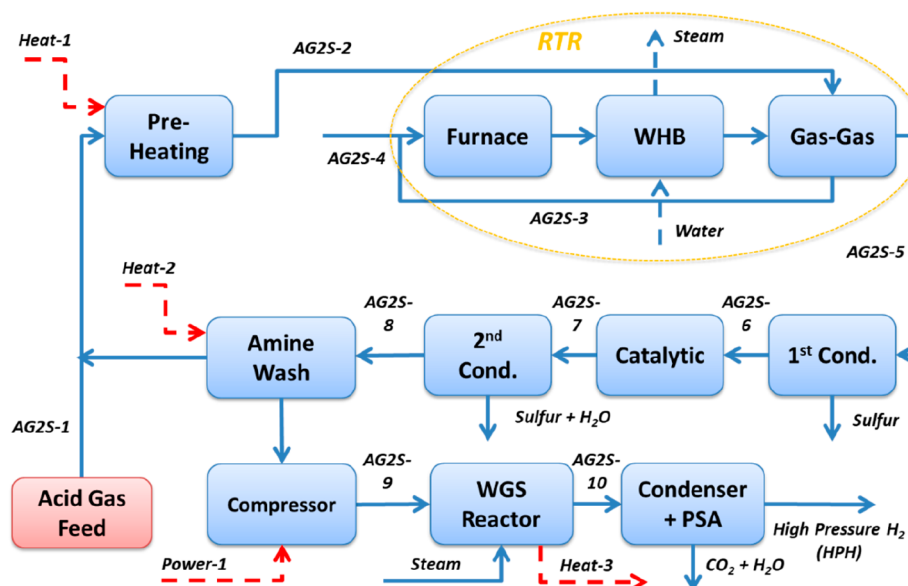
Heat-1

AG2S-2

RTR

Steam

Pre-Heating

Furnace

WHB

Gas-Gas

AG2S-4

AG2S-3

Water

AG2S-5

Heat-2

AG2S-8

AG2S-7

AG2S-6

Amine Wash

2$^{nd}$ Cond.

Catalytic

1$^{st}$ Cond.

AG2S-1

Sulfur + $H_2O$

Sulfur

AG2S-9

AG2S-10

Acid Gas Feed

Compressor

WGS Reactor

Condenser + PSA

High Pressure $H_2$ (HPH)

Power-1

Steam

Heat-3

$CO_2$ + $H_2O$